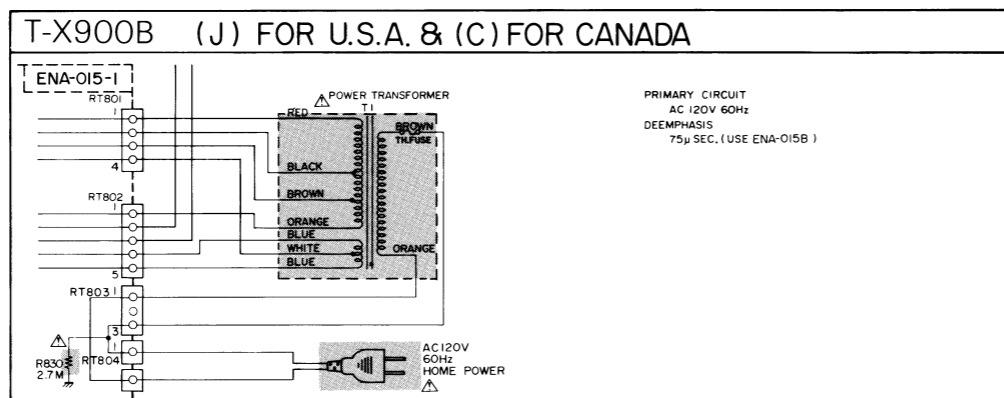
T-X900B (J) FOR U.S.A. & (C) FOR CANADA

ENA-015-1

RT801

1

4

RT802

1

5

RT803 1

3

1

RT804

R830

2.7M

⚠

⚠POWER TRANSFORMER

T1

RED

BROWN

TH.FUSE

BLACK

BROWN

ORANGE

BLUE

WHITE

BLUE

ORANGE

AC120V

60Hz

HOME POWER

⚠

PRIMARY CIRCUIT

AC 120V 60Hz

DEEMPHASIS

75μ SEC. (USE ENA-015B)